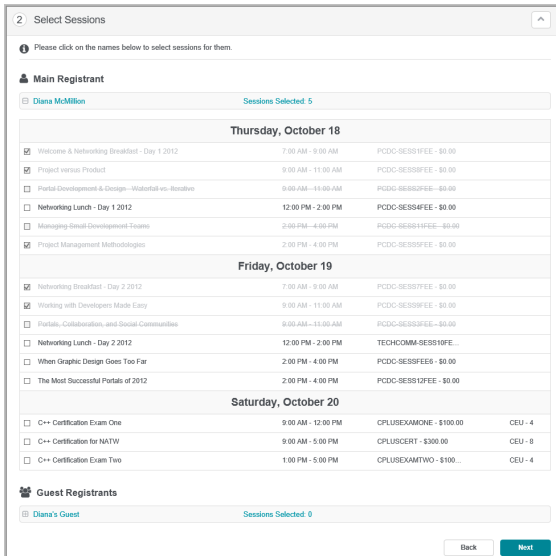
2 Select Sessions

Please click on the names below to select sessions for them.

Main Registrant

Diana McMillion Sessions Selected: 5

| Thursday, October 18 | | |
|---|---|---|
| Welcome & Networking Breakfast - Day 1 2012 | 7:00 AM - 9:00 AM | PCDC-SESS1FEE - \$0.00 |
| Project versus Product | 9:00 AM - 11:00 AM | PCDC-SESS8FEE - \$0.00 |
| Portal Development & Design - Waterfall vs. Iterative | 9:00 AM - 11:00 AM | PCDC-SESS2FEE - \$0.00 |
| Networking Lunch - Day 1 2012 | 12:00 PM - 2:00 PM | PCDC-SESS4FEE - \$0.00 |
| Managing Small Development Teams | 2:00 PM - 4:00 PM | PCDC-SESS11FEE - \$0.00 |
| Project Management Methodologies | 2:00 PM - 4:00 PM | PCDC-SESS5FEE - \$0.00 |

| Friday, October 19 | | |
|---|---|---|
| Networking Breakfast - Day 2 2012 | 7:00 AM - 9:00 AM | PCDC-SESS7FEE - \$0.00 |
| Working with Developers Made Easy | 9:00 AM - 11:00 AM | PCDC-SESS9FEE - \$0.00 |
| Portals, Collaboration, and Social Communities | 9:00 AM - 11:00 AM | PCDC-SESS3FEE - \$0.00 |
| Networking Lunch - Day 2 2012 | 12:00 PM - 2:00 PM | TECHCOMM-SESS10FE... |
| When Graphic Design Goes Too Far | 2:00 PM - 4:00 PM | PCDC-SESSFEE6 - \$0.00 |
| The Most Successful Portals of 2012 | 2:00 PM - 4:00 PM | PCDC-SESS12FEE - \$0.00 |

| Saturday, October 20 | | | |
|---|---|---|---|
| C++ Certification Exam One | 9:00 AM - 12:00 PM | CPLUSEXAMONE - \$100.00 | CEU - 4 |
| C++ Certification for NATW | 9:00 AM - 5:00 PM | CPLUSCERT - \$300.00 | CEU - 8 |
| C++ Certification Exam Two | 1:00 PM - 5:00 PM | CPLUSEXAMTWO - \$100... | CEU - 4 |

Guest Registrants

Diana's Guest Sessions Selected: 0

Back Next